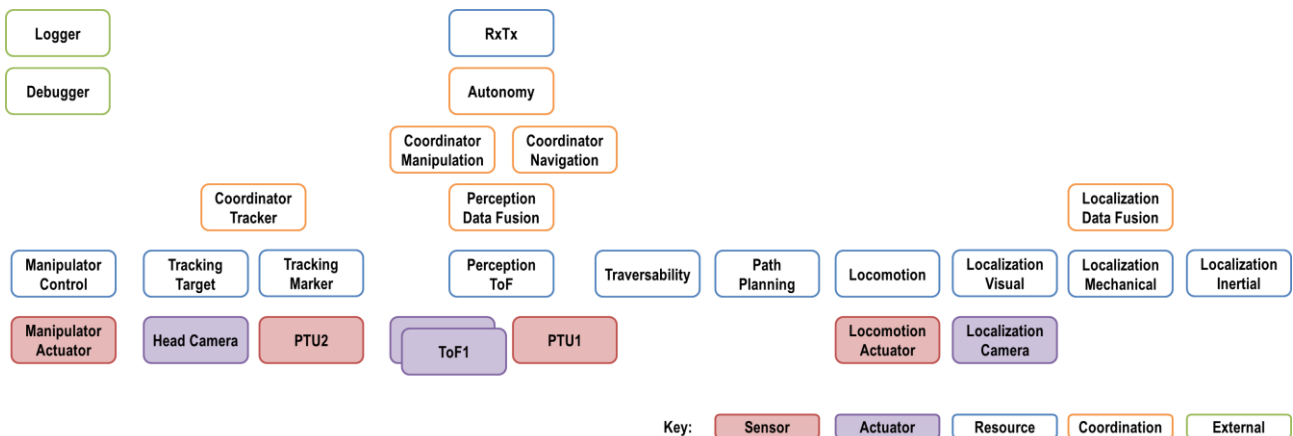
Logger

Debugger

RxTx

Autonomy

Coordinator Manipulation

Coordinator Navigation

Coordinator Tracker

Perception Data Fusion

Localization Data Fusion

Manipulator Control

Tracking Target

Tracking Marker

Perception ToF

Traversability

Path Planning

Locomotion

Localization Visual

Localization Mechanical

Localization Inertial

Manipulator Actuator

Head Camera

PTU2

ToF1

PTU1

Locomotion Actuator

Localization Camera

Key: Sensor Actuator Resource Coordination External